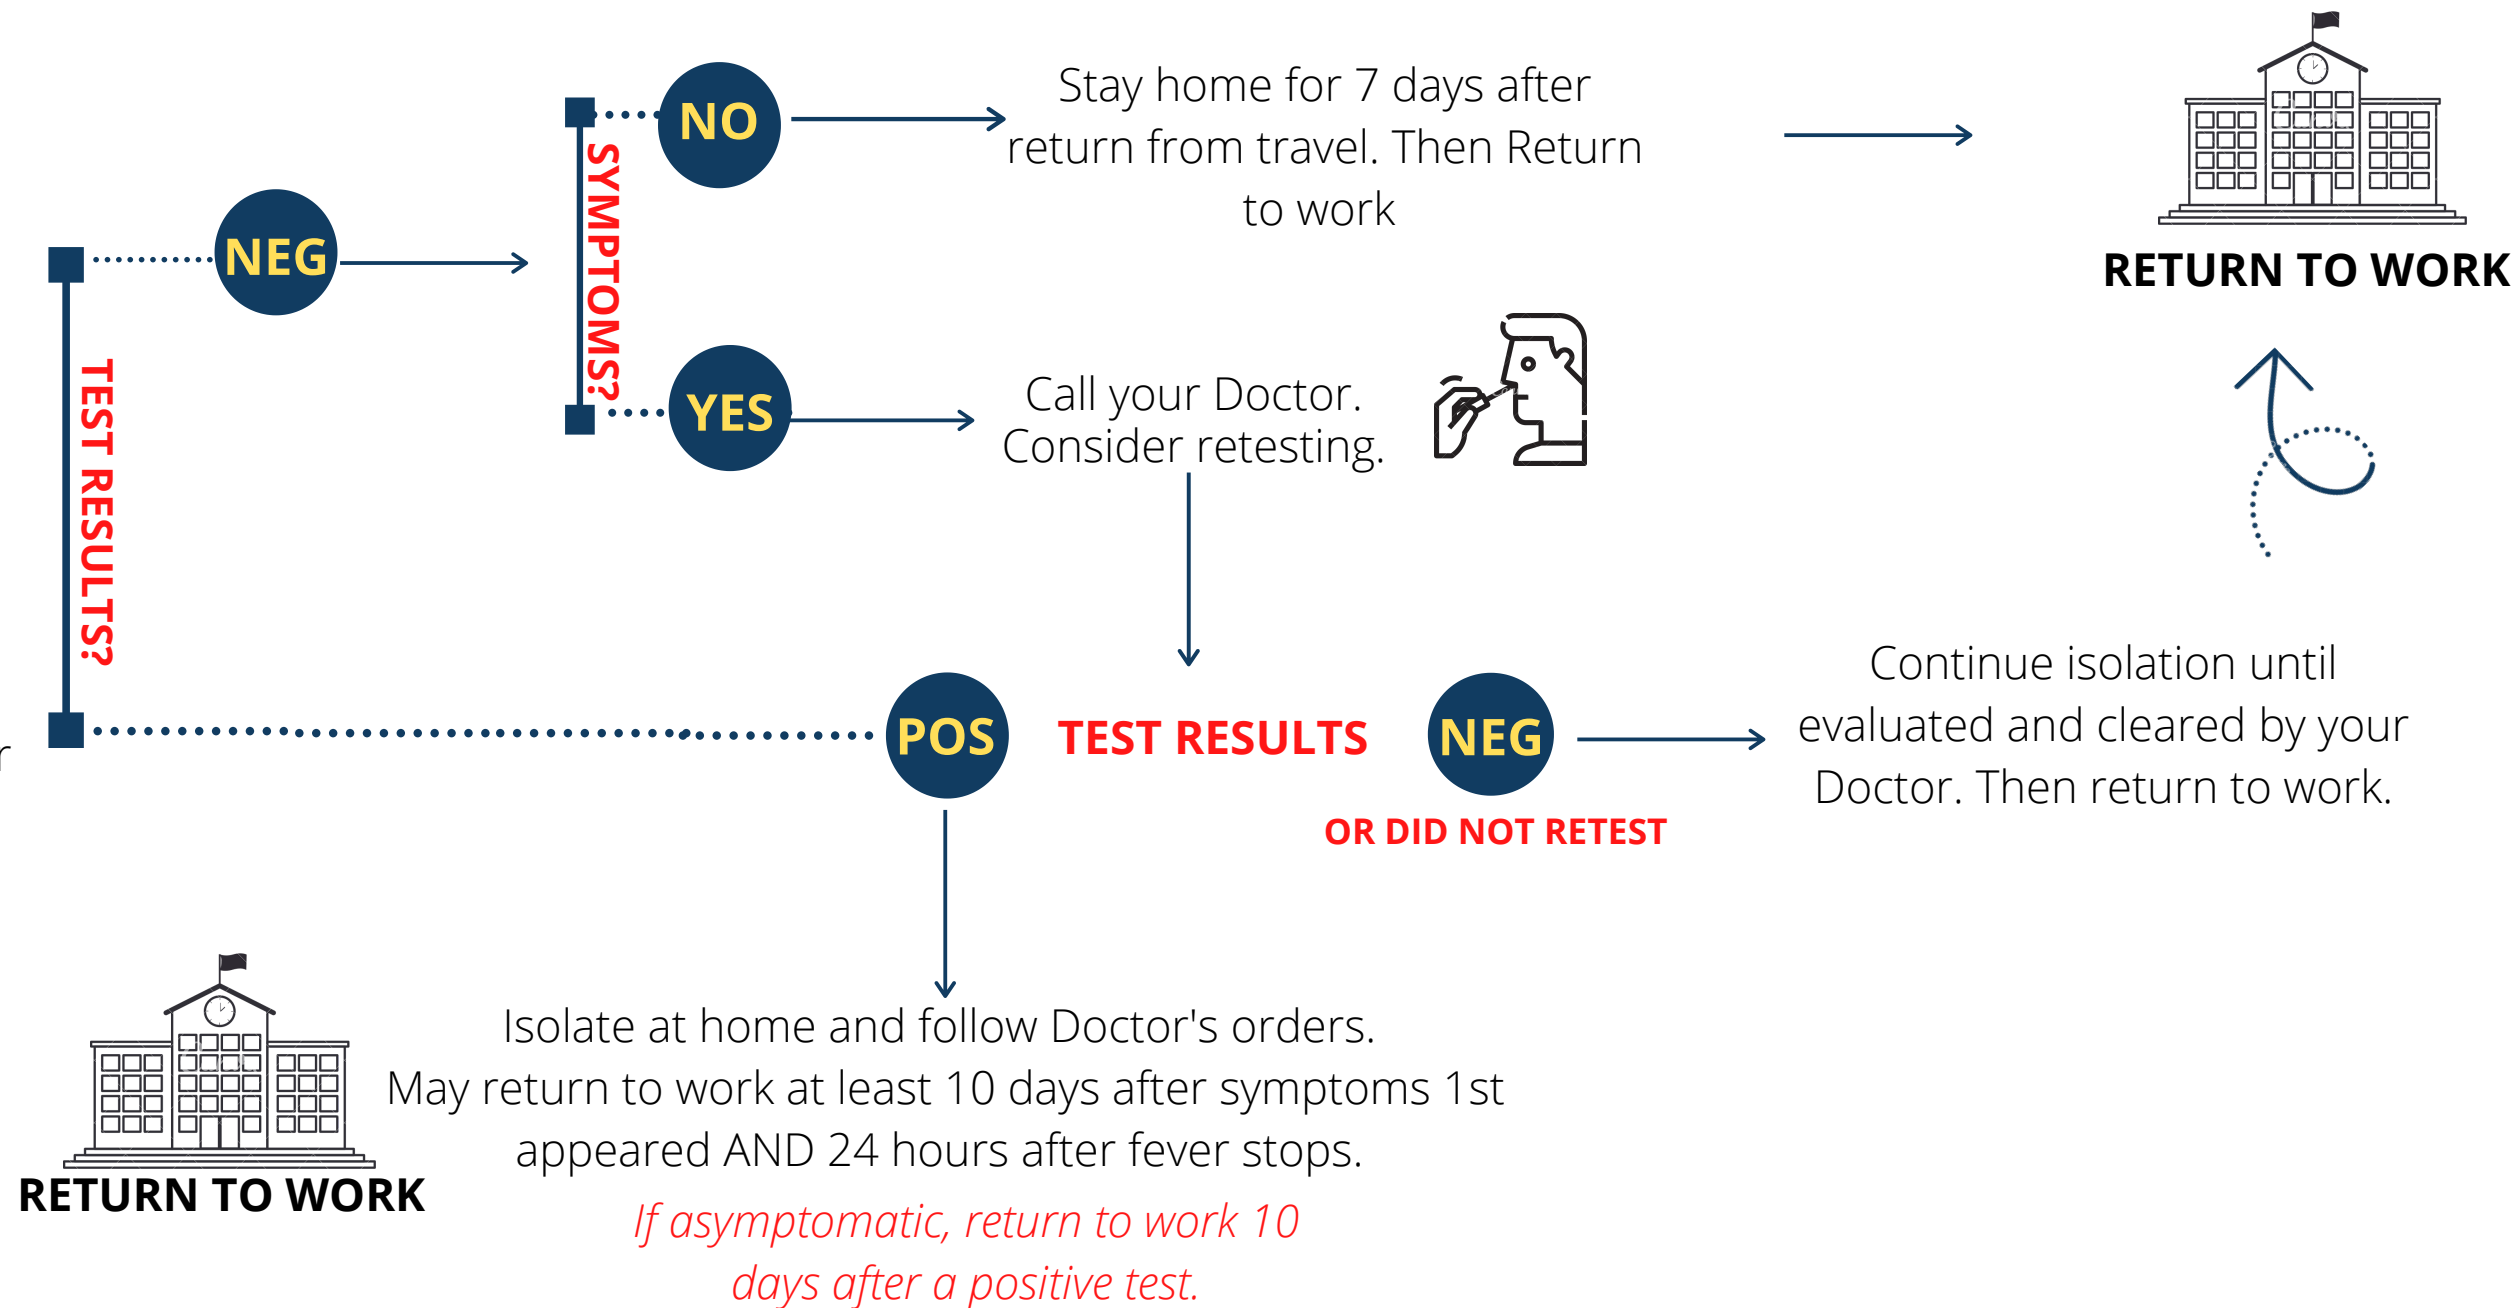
TEST RESULTS?

NEG

SYMPTOMS?

NO

Stay home for 7 days after return from travel. Then Return to work

RETURN TO WORK

YES

Call your Doctor. Consider retesting.

POS

TEST RESULTS

NEG

OR DID NOT RETEST

Continue isolation until evaluated and cleared by your Doctor. Then return to work.

Isolate at home and follow Doctor's orders. May return to work at least 10 days after symptoms 1st appeared AND 24 hours after fever stops.

If asymptomatic, return to work 10 days after a positive test.

RETURN TO WORK